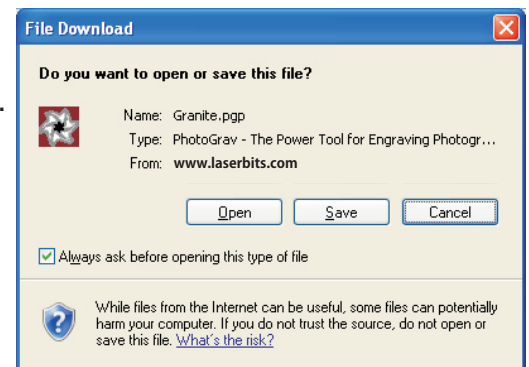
File Download

Do you want to open or save this file?

Name: Granite.pgp
Type: PhotoGrav - The Power Tool for Engraving Photogr...
From: www.laserbits.com

Open | Save | Cancel

Always ask before opening this type of file

While files from the Internet can be useful, some files can potentially harm your computer. If you do not trust the source, do not open or save this file. What's the risk?